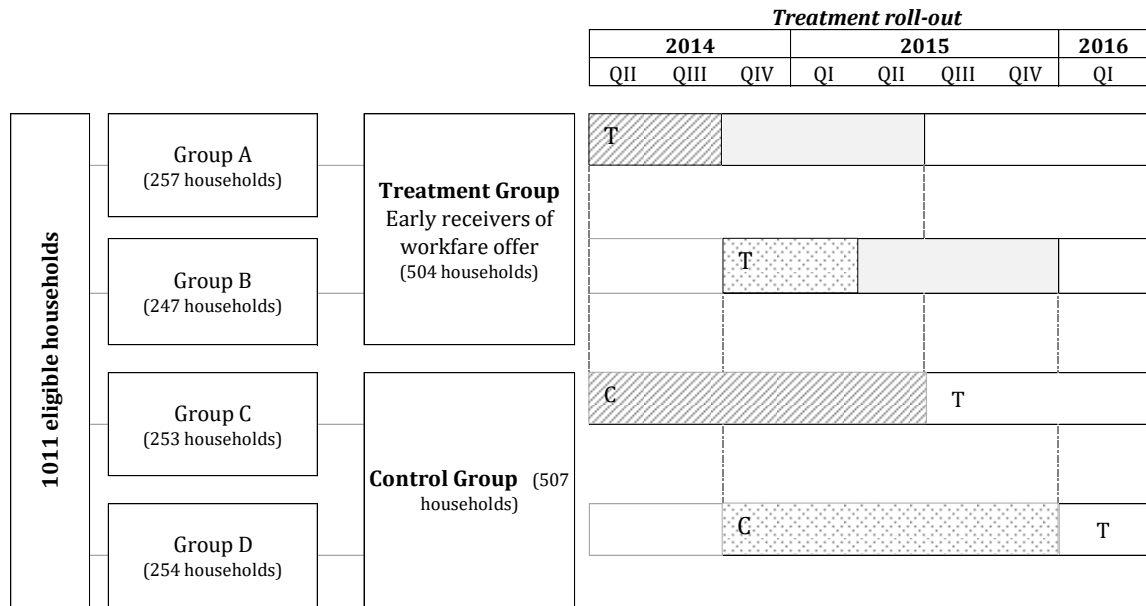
Treatment roll-out

| 2014 | | | 2015 | | | | 2016 |
|---|---|---|---|---|---|---|---|
| QII | QIII | QIV | QI | QII | QIII | QIV | QI |

1011 eligible households

Group A
(257 households)

Group B
(247 households)

Treatment Group
Early receivers of workfare offer
(504 households)

Group C
(253 households)

Group D
(254 households)

Control Group (507 households)

T

T

C

T

C

T